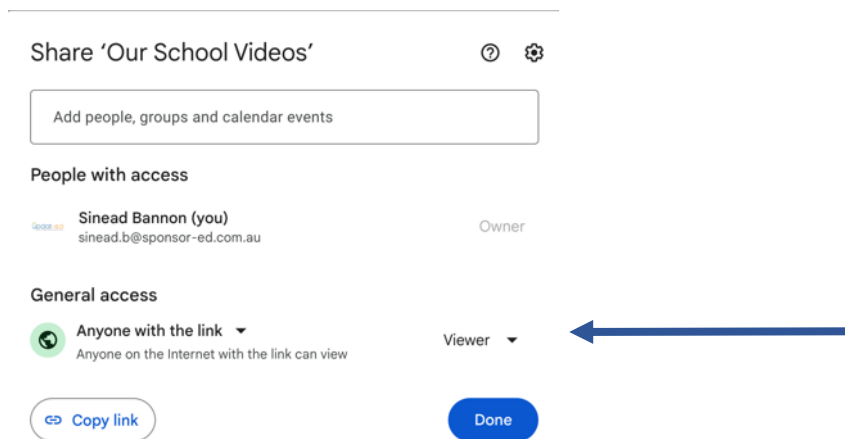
Share ‘Our School Videos’

Add people, groups and calendar events

People with access

Sponsor-ed

Sinead Bannon (you)
sinead.b@sponsor-ed.com.au

Owner

General access

Anyone with the link
Anyone on the Internet with the link can view

Viewer

Copy link

Done